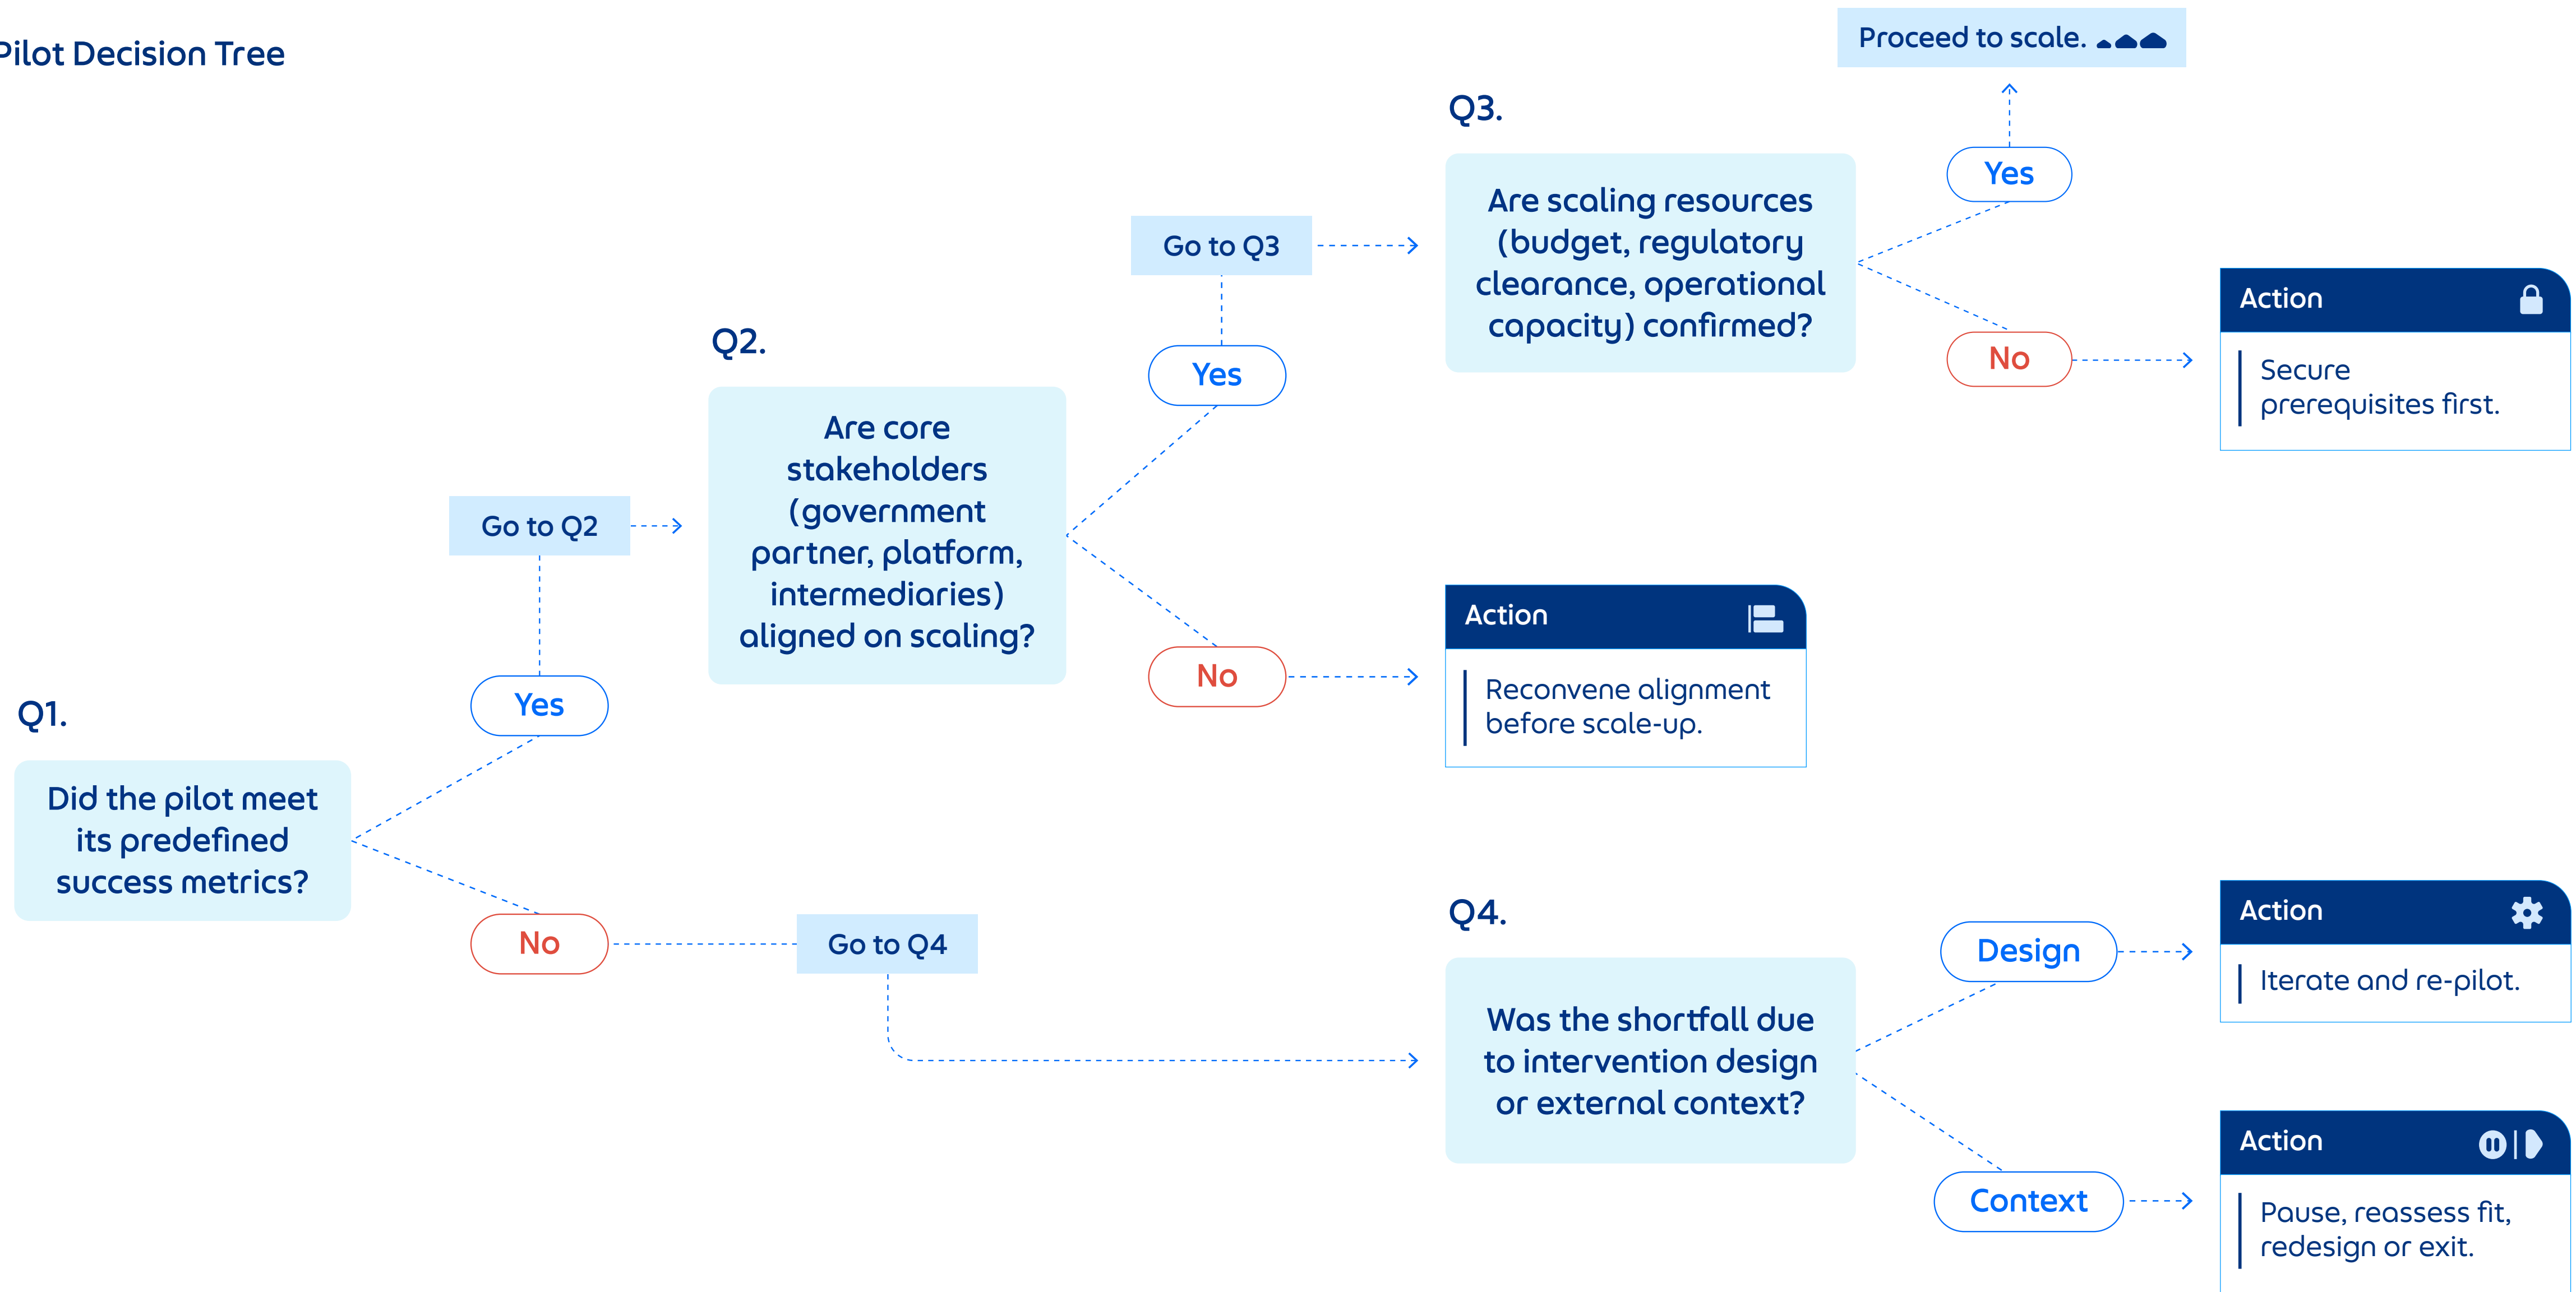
Pilot Decision Tree

Q1.

Did the pilot meet its predefined success metrics?

Yes

Go to Q2

No

Go to Q4

Q2.

Are core stakeholders (government partner, platform, intermediaries) aligned on scaling?

Yes

Go to Q3

No

Action

Reconvene alignment before scale-up.

Q3.

Are scaling resources (budget, regulatory clearance, operational capacity) confirmed?

Yes

Proceed to scale.

No

Action

Secure prerequisites first.

Q4.

Was the shortfall due to intervention design or external context?

Design

Action

Iterate and re-pilot.

Context

Action

Pause, reassess fit, redesign or exit.